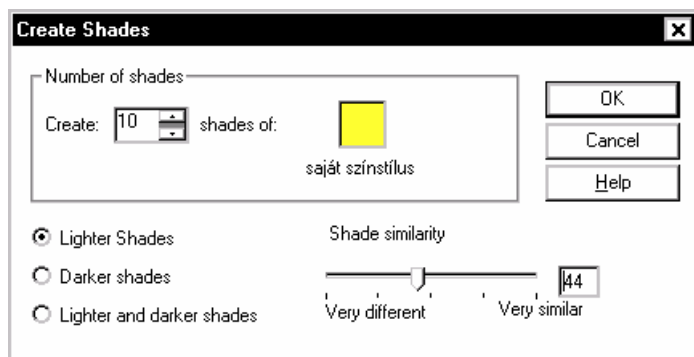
Create Shades

Number of shades

Create: 10 shades of:

saját színstílus

OK

Cancel

Help

Lighter Shades

Darker shades

Lighter and darker shades

Shade similarity

44

Very different

Very similar